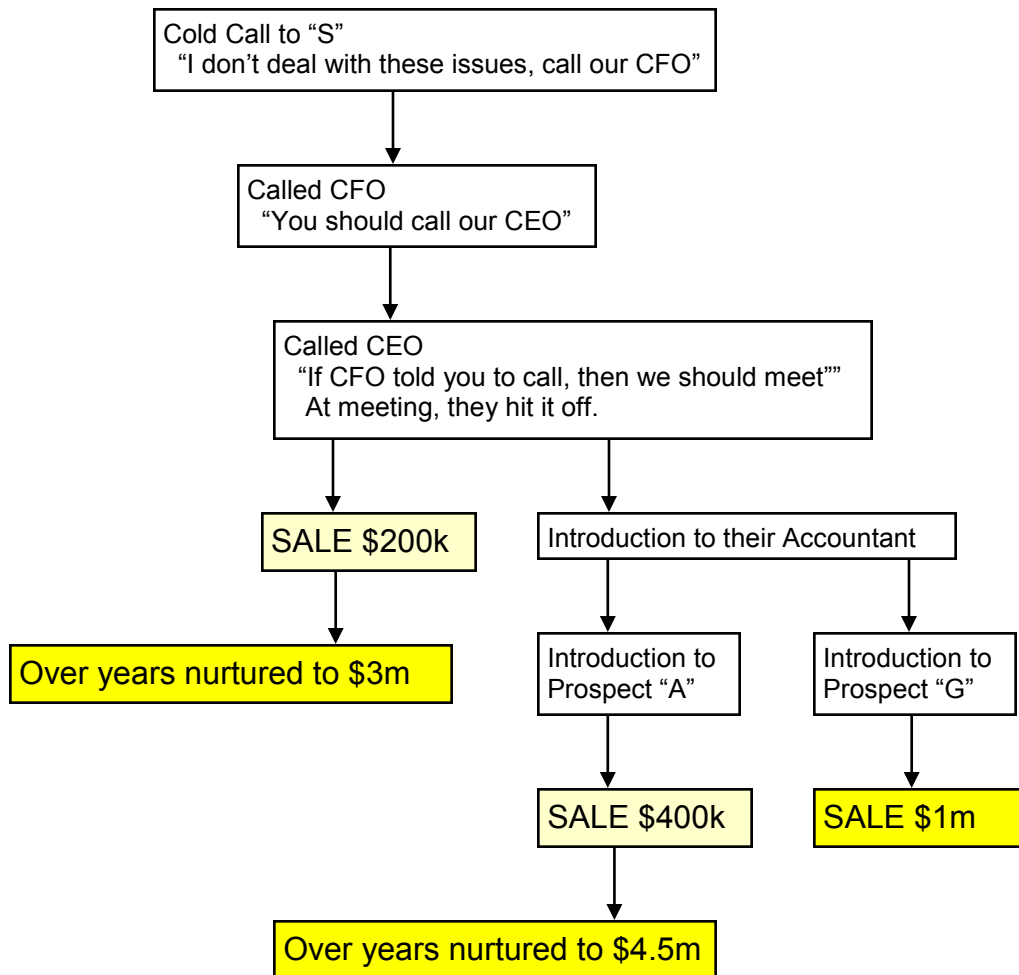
Cold Call to “S”
“I don’t deal with these issues, call our CFO”

Called CFO
“You should call our CEO”

Called CEO
“If CFO told you to call, then we should meet””
At meeting, they hit it off.

SALE \$200k

Introduction to their Accountant

Over years nurtured to \$3m

Introduction to Prospect “A”

Introduction to Prospect “G”

SALE \$400k

SALE \$1m

Over years nurtured to \$4.5m